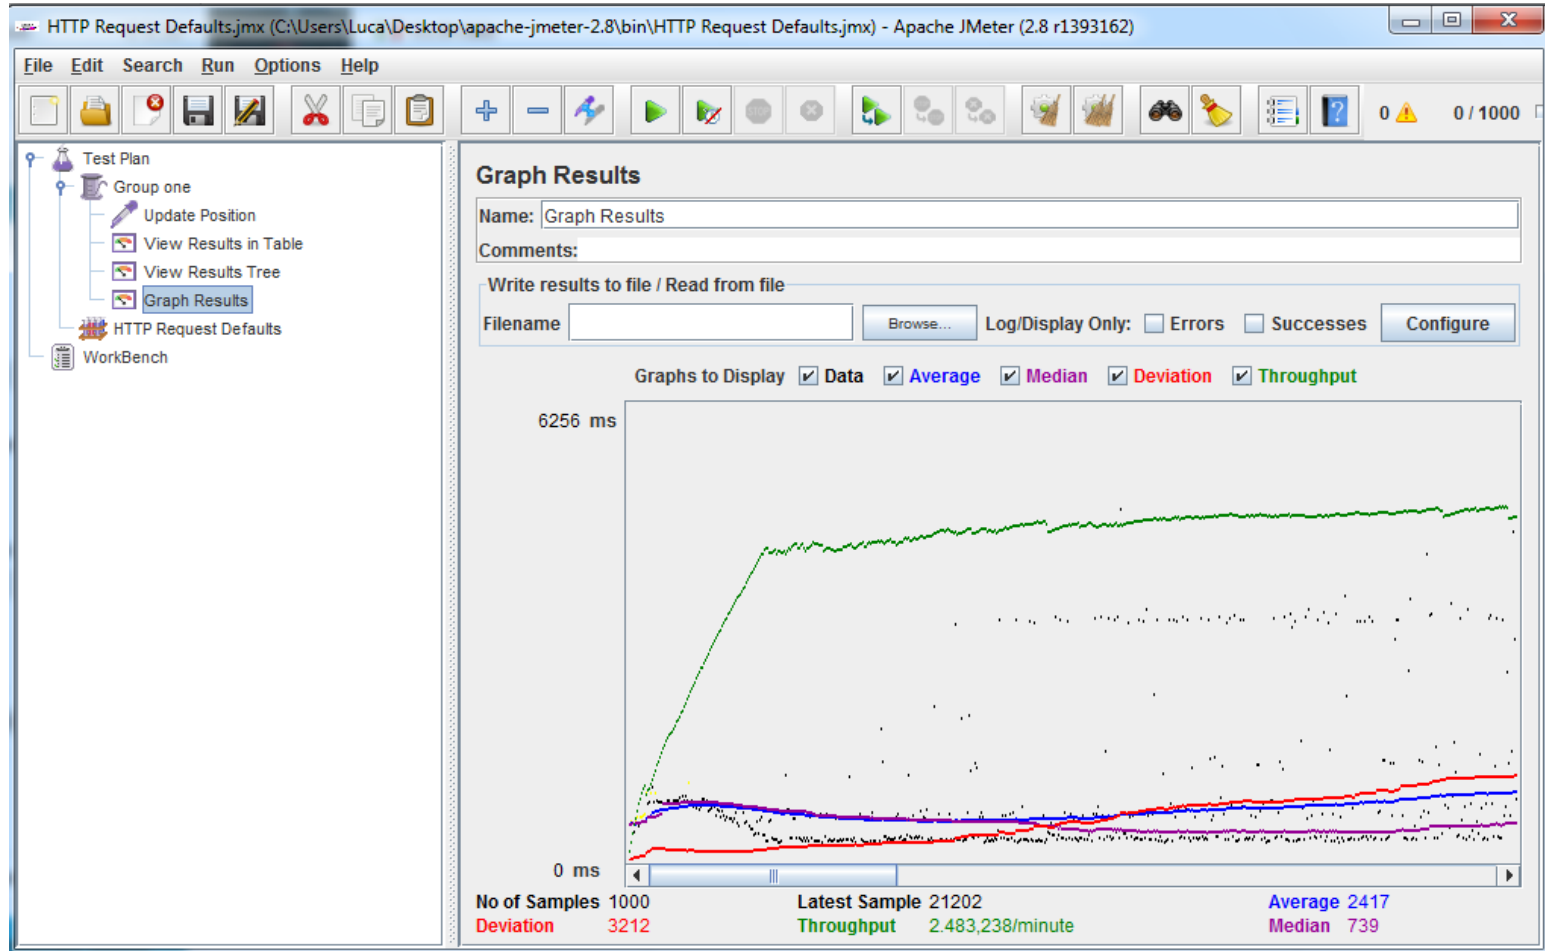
HTTP Request Defaults.jmx (C:\Users\Luca\Desktop\apache-jmeter-2.8\bin\HTTP Request Defaults.jmx) - Apache JMeter (2.8 r1393162)

File Edit Search Run Options Help

0 0 / 1000

Test Plan
Group one
Update Position
View Results in Table
View Results Tree
Graph Results
HTTP Request Defaults
WorkBench

Graph Results

Name: Graph Results

Comments:

Write results to file / Read from file

Filename Browse... Log/Display Only: Errors Successes Configure

Graphs to Display Data Average Median Deviation Throughput

6256 ms

0 ms

No of Samples 1000
Deviation 3212
Latest Sample 21202
Throughput 2.483,238/minute
Average 2417
Median 739